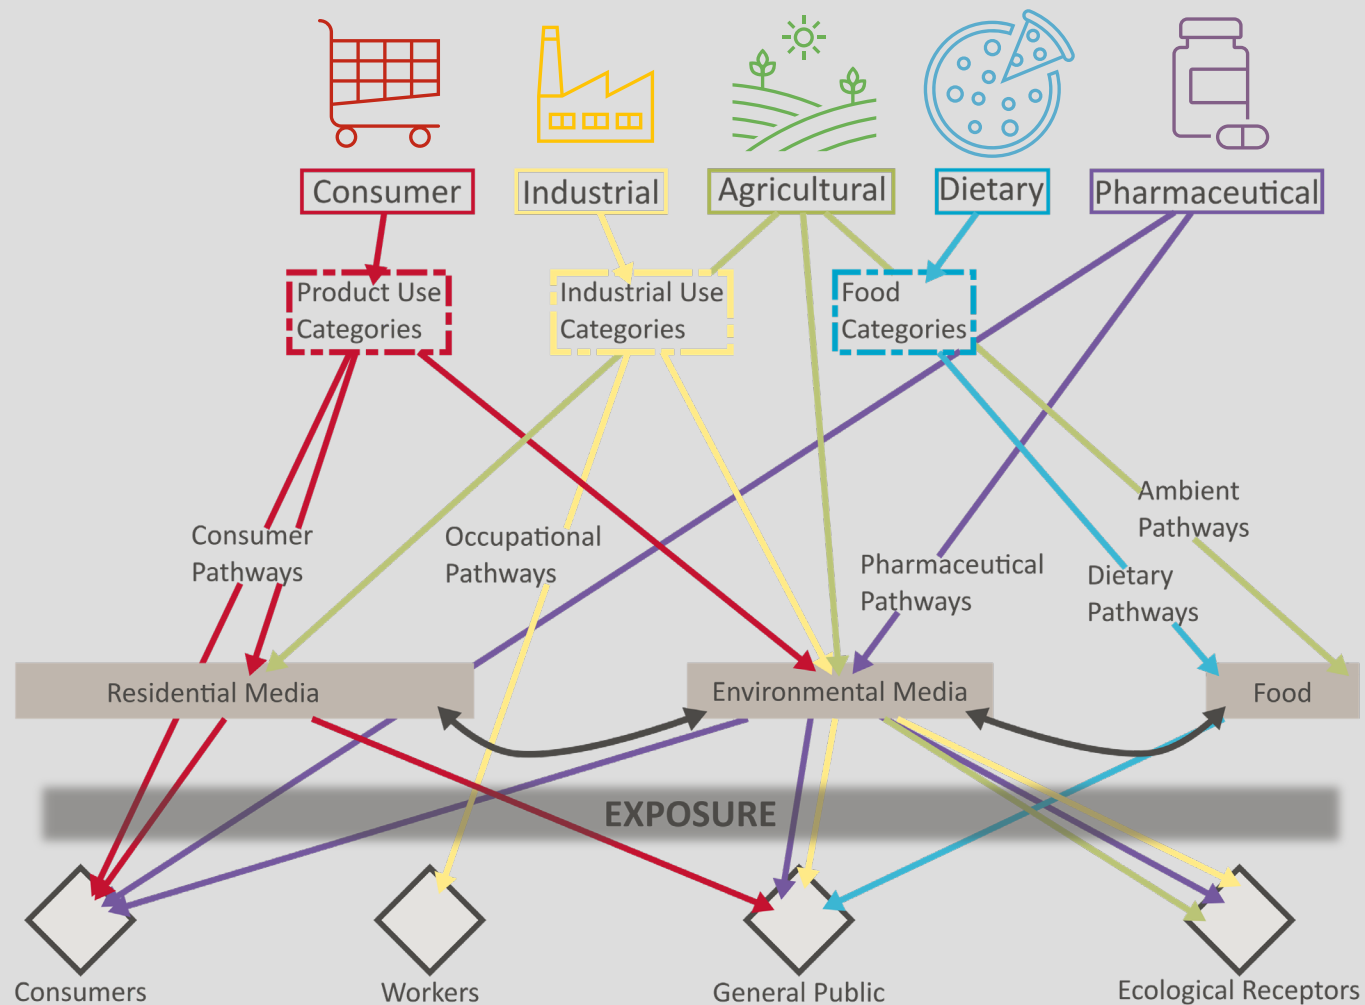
Consumer

Industrial

Agricultural

Dietary

Pharmaceutical

Product Use Categories

Industrial Use Categories

Food Categories

Consumer Pathways

Occupational Pathways

Pharmaceutical Pathways

Ambient Pathways

Dietary Pathways

Residential Media

Environmental Media

Food

EXPOSURE

Consumers

Workers

General Public

Ecological Receptors